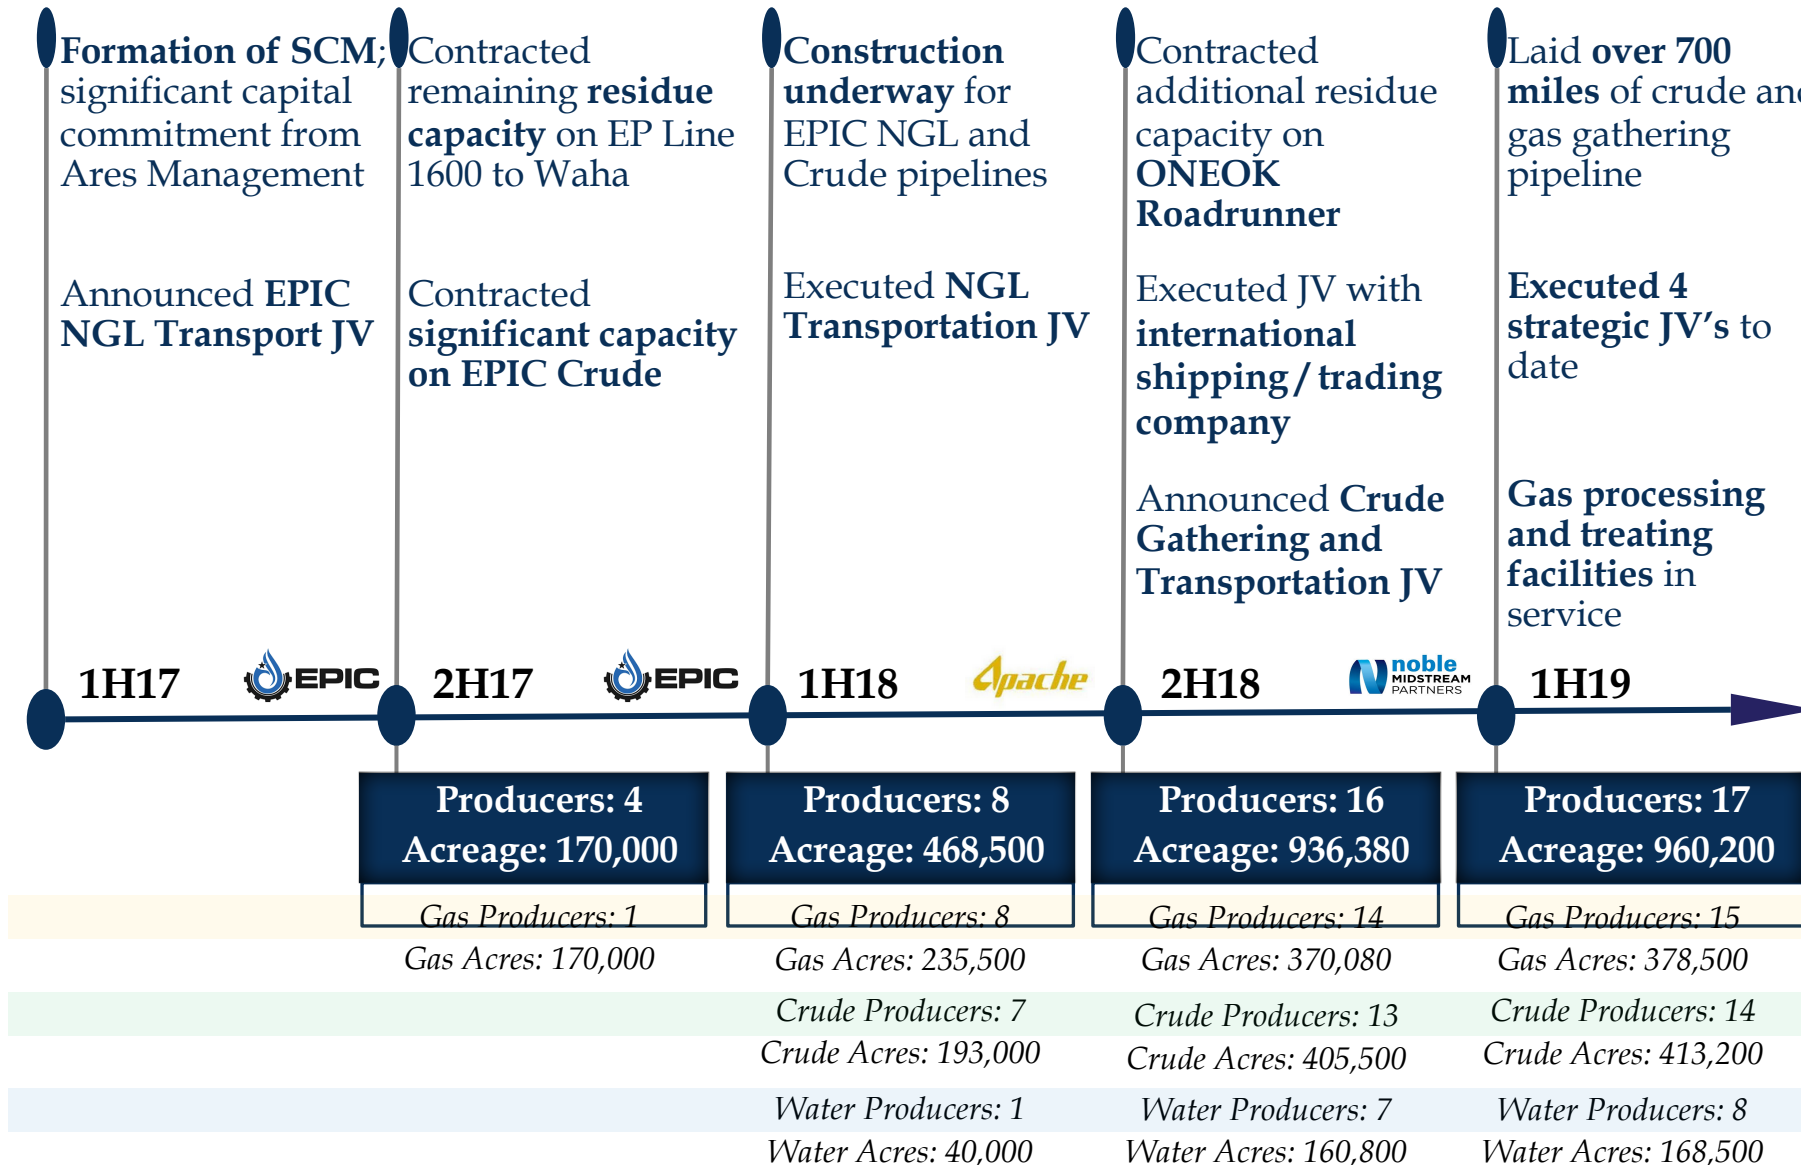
Formation of SCM; significant capital commitment from Ares Management

Announced EPIC NGL Transport JV

Contracted remaining residue capacity on EP Line 1600 to Waha

Contracted significant capacity on EPIC Crude

Construction underway for EPIC NGL and Crude pipelines

Executed NGL Transportation JV

Contracted additional residue capacity on ONEOK Roadrunner

Executed JV with international shipping / trading company

Announced Crude Gathering and Transportation JV

Laid over 700 miles of crude and gas gathering pipeline

Executed 4 strategic JV's to date

Gas processing and treating facilities in service

1H17 EPIC 2H17 EPIC 1H18 Apache 2H18 noble MIDSTREAM PARTNERS 1H19

| Producers: 4 Acreage: 170,000 | Producers: 8 Acreage: 468,500 | Producers: 16 Acreage: 936,380 | Producers: 17 Acreage: 960,200 |
|---|---|---|---|
| Gas Producers: 1 | Gas Producers: 8 | Gas Producers: 14 | Gas Producers: 15 |
| Gas Acres: 170,000 | Gas Acres: 235,500 | Gas Acres: 370,080 | Gas Acres: 378,500 |
| | Crude Producers: 7 | Crude Producers: 13 | Crude Producers: 14 |
| | Crude Acres: 193,000 | Crude Acres: 405,500 | Crude Acres: 413,200 |
| | Water Producers: 1 | Water Producers: 7 | Water Producers: 8 |
| | Water Acres: 40,000 | Water Acres: 160,800 | Water Acres: 168,500 |